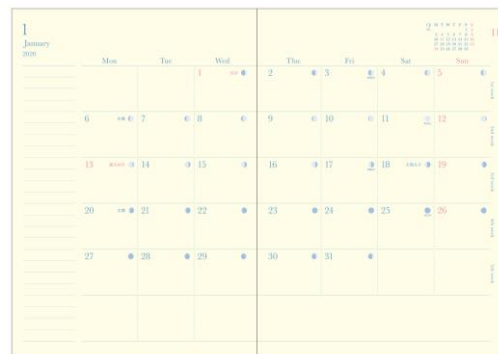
1
January
2020

| Mon | Tue | Wed | Thu | Fri | Sat | Sun |
|---|---|---|---|---|---|---|
| | | 1 | 2 | 3 | 4 | 5 |
| 6 | 7 | 8 | 9 | 10 | 11 | 12 |
| 13 | 14 | 15 | 16 | 17 | 18 | 19 |
| 20 | 21 | 22 | 23 | 24 | 25 | 26 |
| 27 | 28 | 29 | 30 | 31 | | |

2 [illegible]

11

1st week
2nd week
3rd week
4th week
5th week